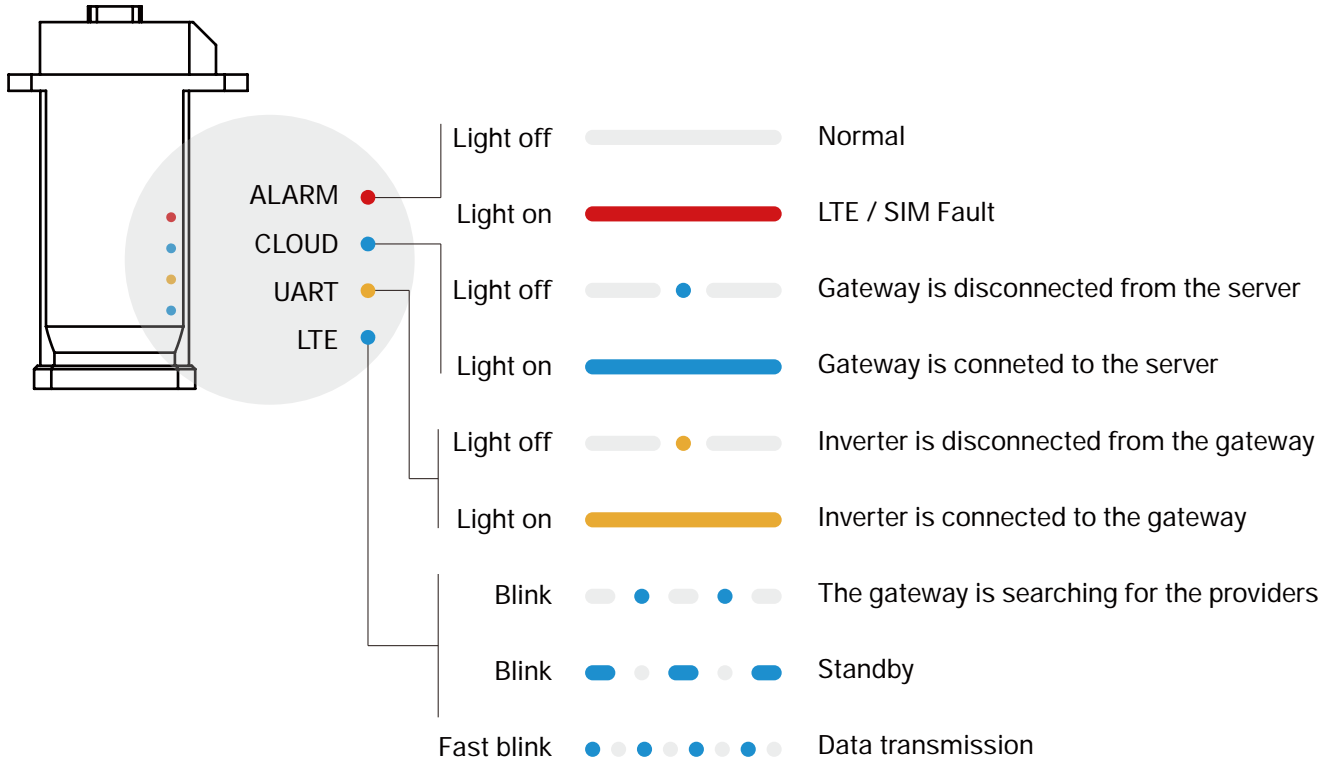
ALARM
CLOUD
UART
LTE

Light off Normal

Light on LTE / SIM Fault

Light off Gateway is disconnected from the server

Light on Gateway is conneted to the server

Light off Inverter is disconnected from the gateway

Light on Inverter is connected to the gateway

Blink The gateway is searching for the providers

Blink Standby

Fast blink Data transmission